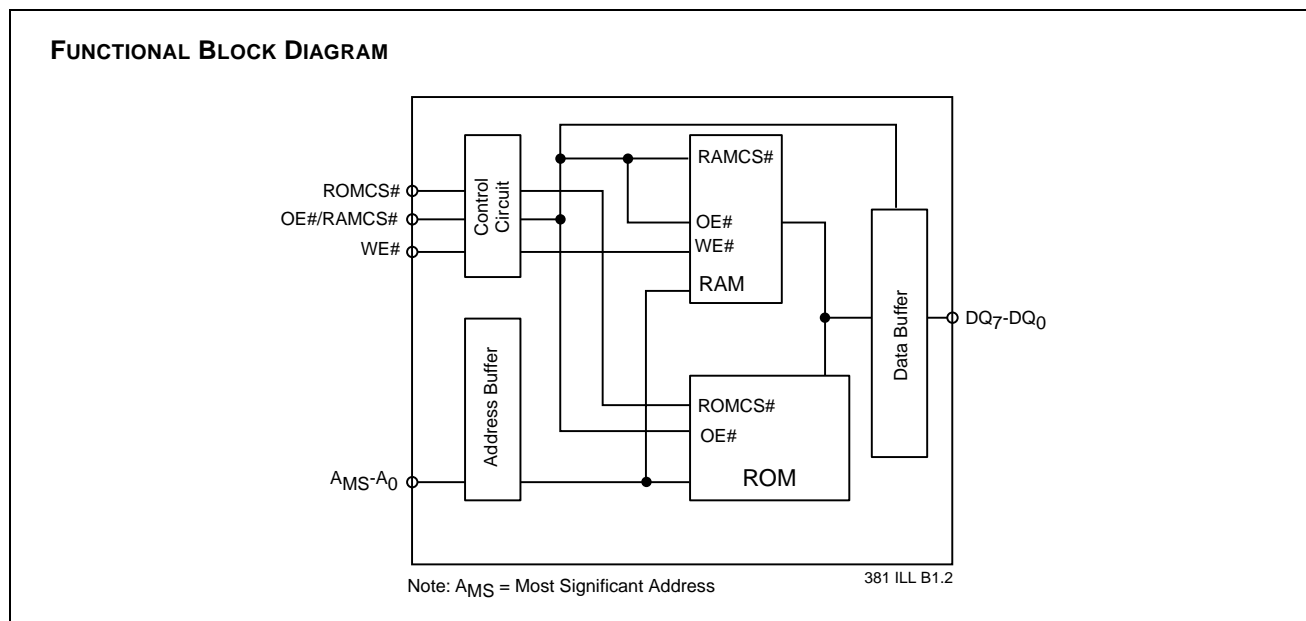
FUNCTIONAL BLOCK DIAGRAM

ROMCS#
OE#/RAMCS#
WE#
Control Circuit
RAMCS#
OE#
WE#
RAM
Data Buffer
$DQ_7$-$DQ_0$
Address Buffer
ROMCS#
OE#
ROM
$A_{MS}$-$A_0$

Note: $A_{MS}$ = Most Significant Address

381 ILL B1.2